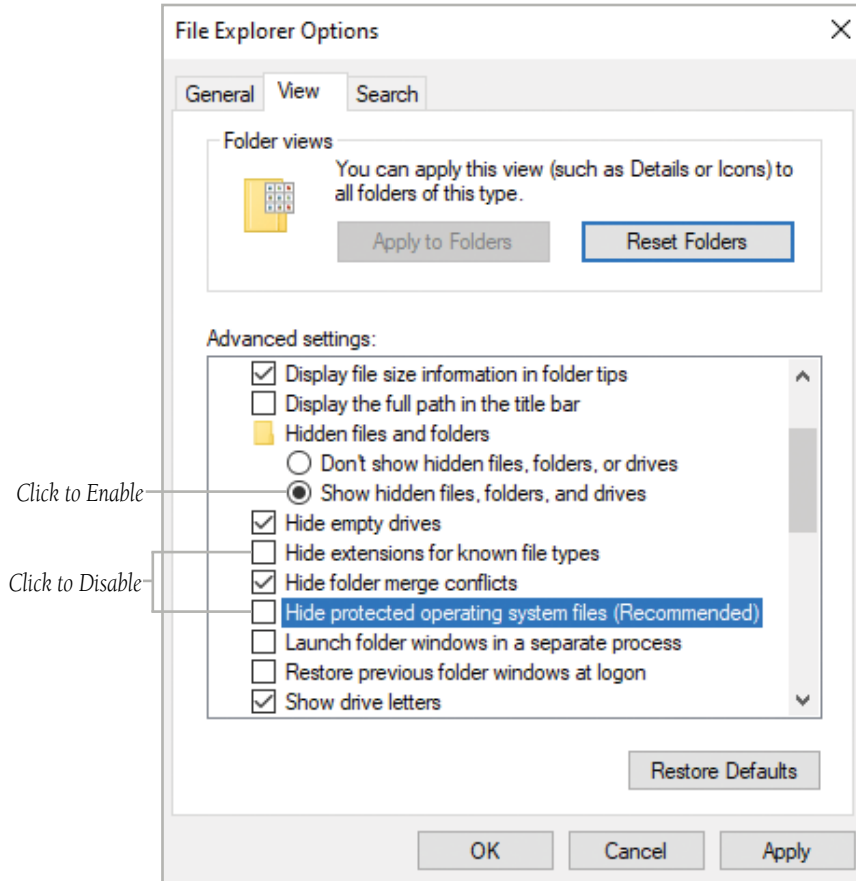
File Explorer Options

General View Search

Folder views

You can apply this view (such as Details or Icons) to all folders of this type.

Apply to Folders

Reset Folders

Advanced settings:

Display file size information in folder tips

Display the full path in the title bar

Hidden files and folders

Don't show hidden files, folders, or drives

Click to Enable

Show hidden files, folders, and drives

Hide empty drives

Hide extensions for known file types

Click to Disable

Hide folder merge conflicts

Hide protected operating system files (Recommended)

Launch folder windows in a separate process

Restore previous folder windows at logon

Show drive letters

Restore Defaults

OK Cancel Apply